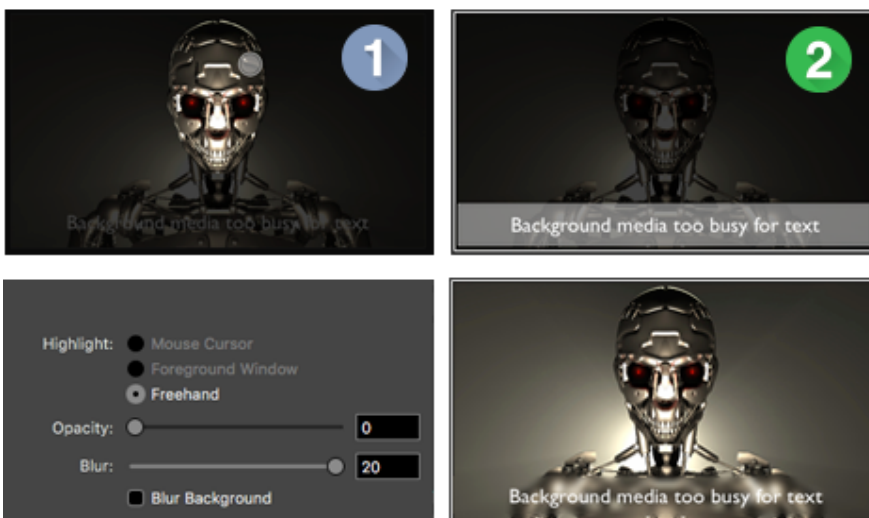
1

Background media too busy for text

2

Background media too busy for text

Highlight: Mouse Cursor
Foreground Window
Freehand

Opacity: 0

Blur: 20

Blur Background

Background media too busy for text